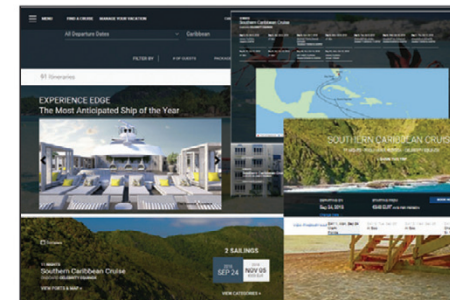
MENU FIND A CRUISE MANAGE YOUR VACATION

All Departure Dates

Caribbean

FILTER BY

91 Itineraries

EXPERIENCE EDGE
The Most Anticipated Ship of the Year

Southern Caribbean Cruise

Southern Caribbean Cruise

2 SAILINGS

SEP 24

NOV 05

VIEW PORTS & MAP

VIEW CATEGORIES

SOUTHERN CARIBBEAN CRUISE

Sep 24, 2018